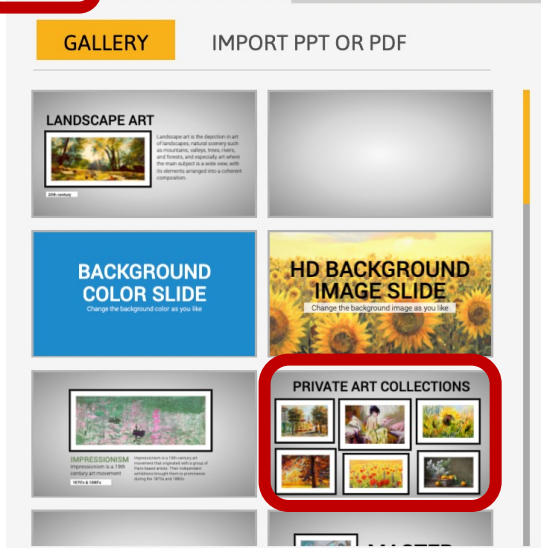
GALLERY

IMPORT PPT OR PDF

LANDSCAPE ART

Landscape art is the depiction in art of landscapes, natural scenery such as mountains, valleys, trees, rivers, and forests, and especially art where the main subject is a wide view, with its elements arranged into a coherent composition.

20th century

BACKGROUND COLOR SLIDE

Change the background color as you like

HD BACKGROUND IMAGE SLIDE

Change the background image as you like

IMPRESSIONISM

Impressionism is a 19th century art movement

Impressionism is a 19th century art movement that originated with a group of Paris-based artists. Their independent exhibitions brought them to prominence during the 1870s and 1880s.

1870s & 1880s

PRIVATE ART COLLECTIONS

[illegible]